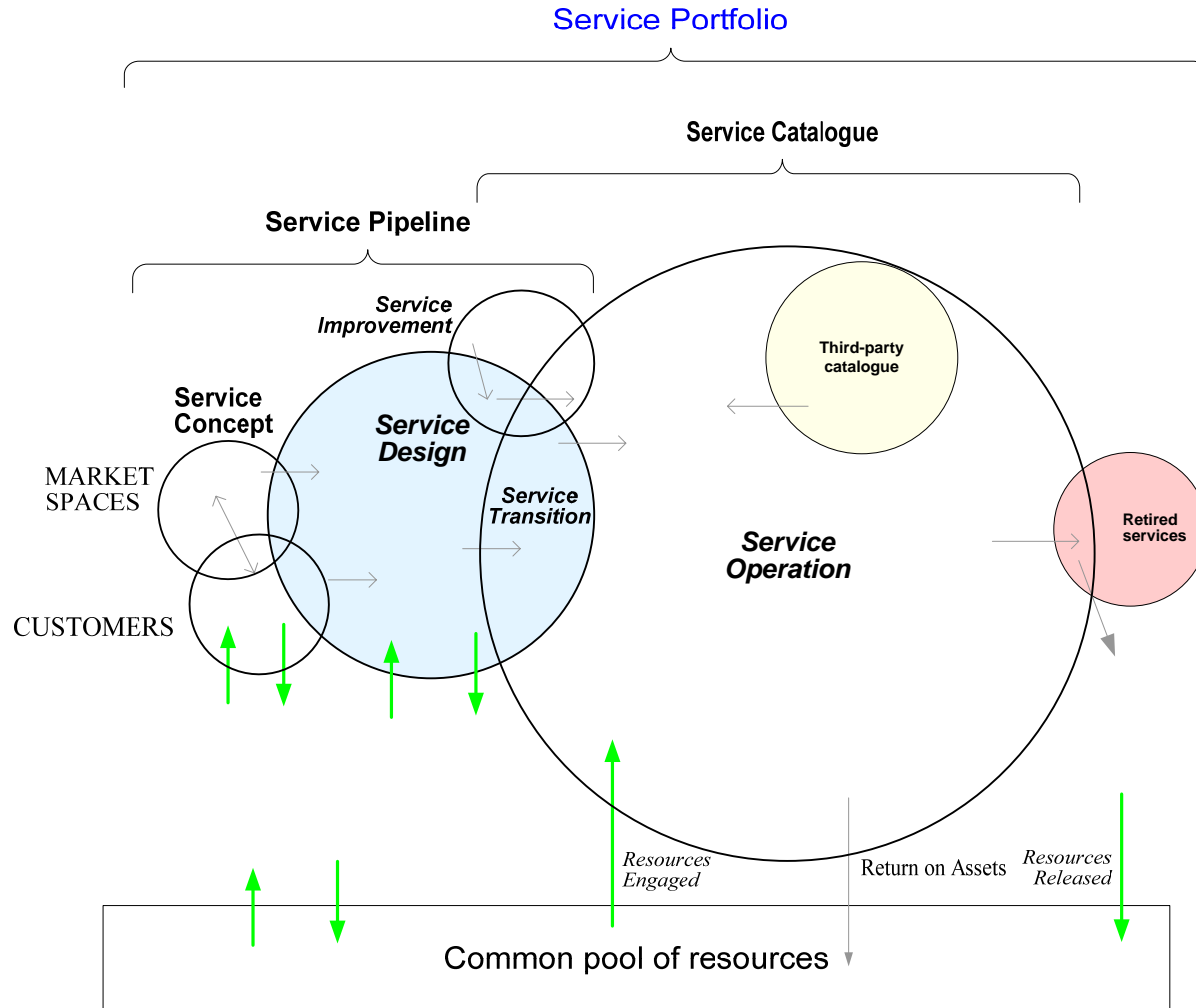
Service Portfolio

Service Catalogue

Service Pipeline

Service Improvement

Third-party catalogue

Service Concept

Service Design

MARKET SPACES

Service Transition

Service Operation

Retired services

CUSTOMERS

Resources Engaged

Return on Assets

Resources Released

Common pool of resources